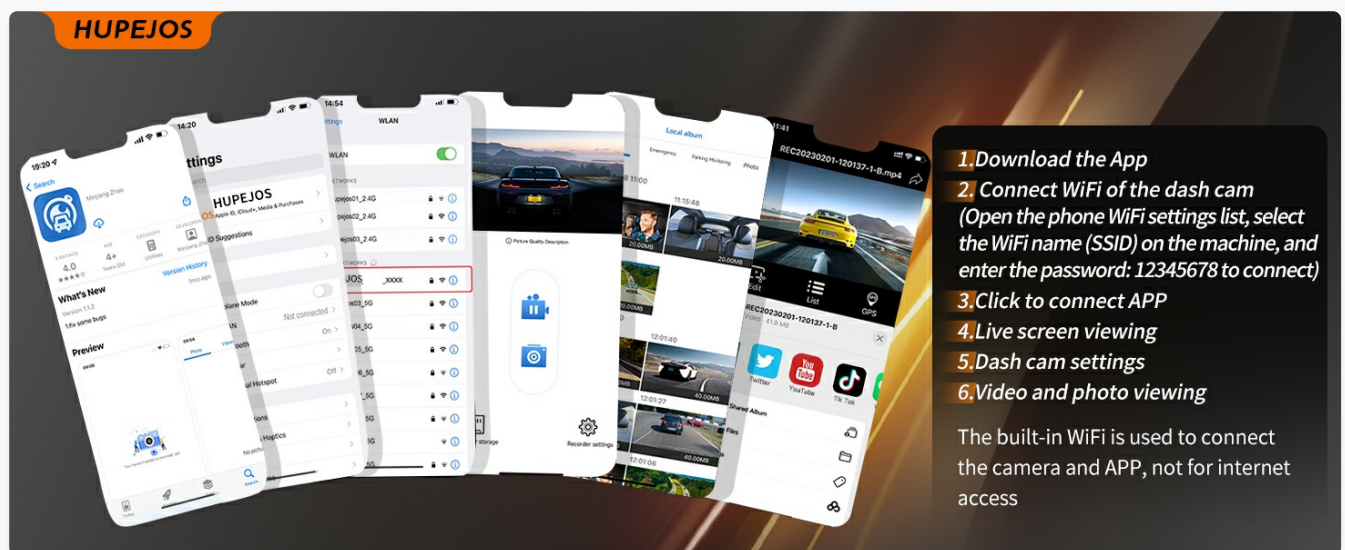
HUPEJOS

10:20
Search
Minjiang Zhao
4.0
4+
Utilities
What's New
Version 1.1.2
1.fix some bugs
Version History
Preview

14:20
Settings
HUPEJOS
Apple ID, iCloud+, Media & Purchases
ID Suggestions
Airplane Mode
Not connected
Off
Personal Hotspot
Haptics

14:54
Settings
WLAN
WLAN
NETWORKS
hupejos01_2.4G
hupejos02_2.4G
hupejos03_2.4G
JOS_XXXX
_5G
04_5G
05_5G

Picture Quality Description
storage
Recorder settings

Local album
Emergency
Parking Monitoring
Photo
11:00
11:15:48
20.00MB
20.00MB
12:01:40
40.00MB
12:01:27
40.00MB
12:01:06

11:41
REC20230201-120137-1-B.mp4
Edit
List
GPS
REC20230201-120137-1-B
Video · 41.9 MB
Twitter
YouTube
Tik Tok
Shared Album
Files

1.Download the App
2. Connect WiFi of the dash cam (Open the phone WiFi settings list, select the WiFi name (SSID) on the machine, and enter the password: 12345678 to connect)
3.Click to connect APP
4.Live screen viewing
5.Dash cam settings
6.Video and photo viewing

The built-in WiFi is used to connect the camera and APP, not for internet access